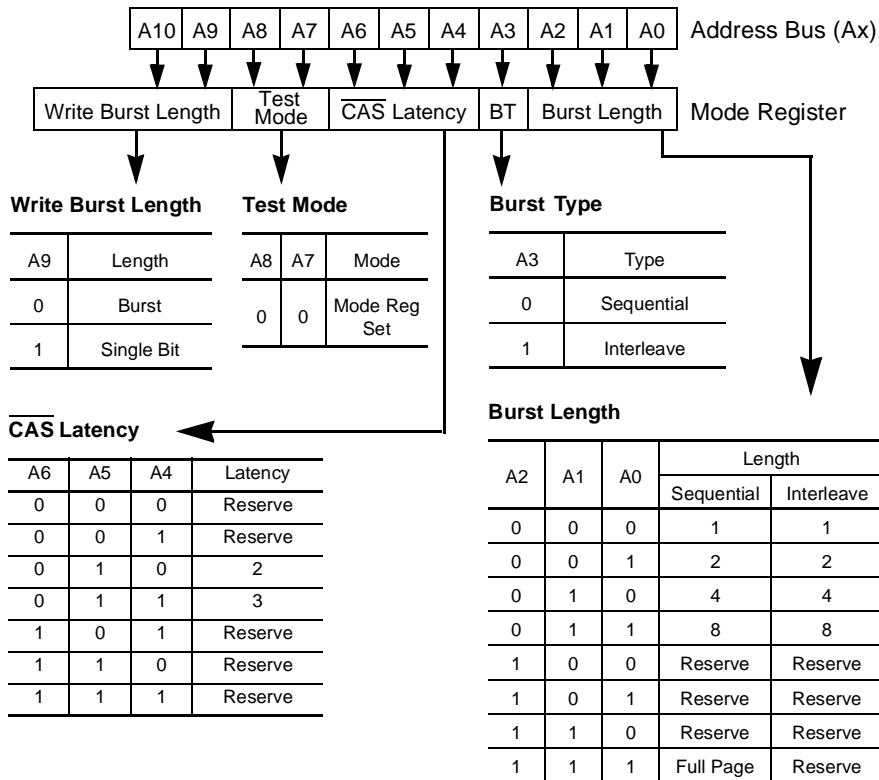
| A10 | A9 | A8 | A7 | A6 | A5 | A4 | A3 | A2 | A1 | A0 |
|---|---|---|---|---|---|---|---|---|---|---|

Address Bus (Ax)

| Write Burst Length | Test Mode | $\overline{CAS}$ Latency | BT | Burst Length |
|---|---|---|---|---|

Mode Register

**Write Burst Length**

| A9 | Length |
|---|---|
| 0 | Burst |
| 1 | Single Bit |

**Test Mode**

| A8 | A7 | Mode |
|---|---|---|
| 0 | 0 | Mode Reg Set |

**Burst Type**

| A3 | Type |
|---|---|
| 0 | Sequential |
| 1 | Interleave |

**$\overline{CAS}$ Latency**

| A6 | A5 | A4 | Latency |
|---|---|---|---|
| 0 | 0 | 0 | Reserve |
| 0 | 0 | 1 | Reserve |
| 0 | 1 | 0 | 2 |
| 0 | 1 | 1 | 3 |
| 1 | 0 | 1 | Reserve |
| 1 | 1 | 0 | Reserve |
| 1 | 1 | 1 | Reserve |

**Burst Length**

| A2 | A1 | A0 | Length Sequential | Length Interleave |
|---|---|---|---|---|
| 0 | 0 | 0 | 1 | 1 |
| 0 | 0 | 1 | 2 | 2 |
| 0 | 1 | 0 | 4 | 4 |
| 0 | 1 | 1 | 8 | 8 |
| 1 | 0 | 0 | Reserve | Reserve |
| 1 | 0 | 1 | Reserve | Reserve |
| 1 | 1 | 0 | Reserve | Reserve |
| 1 | 1 | 1 | Full Page | Reserve |